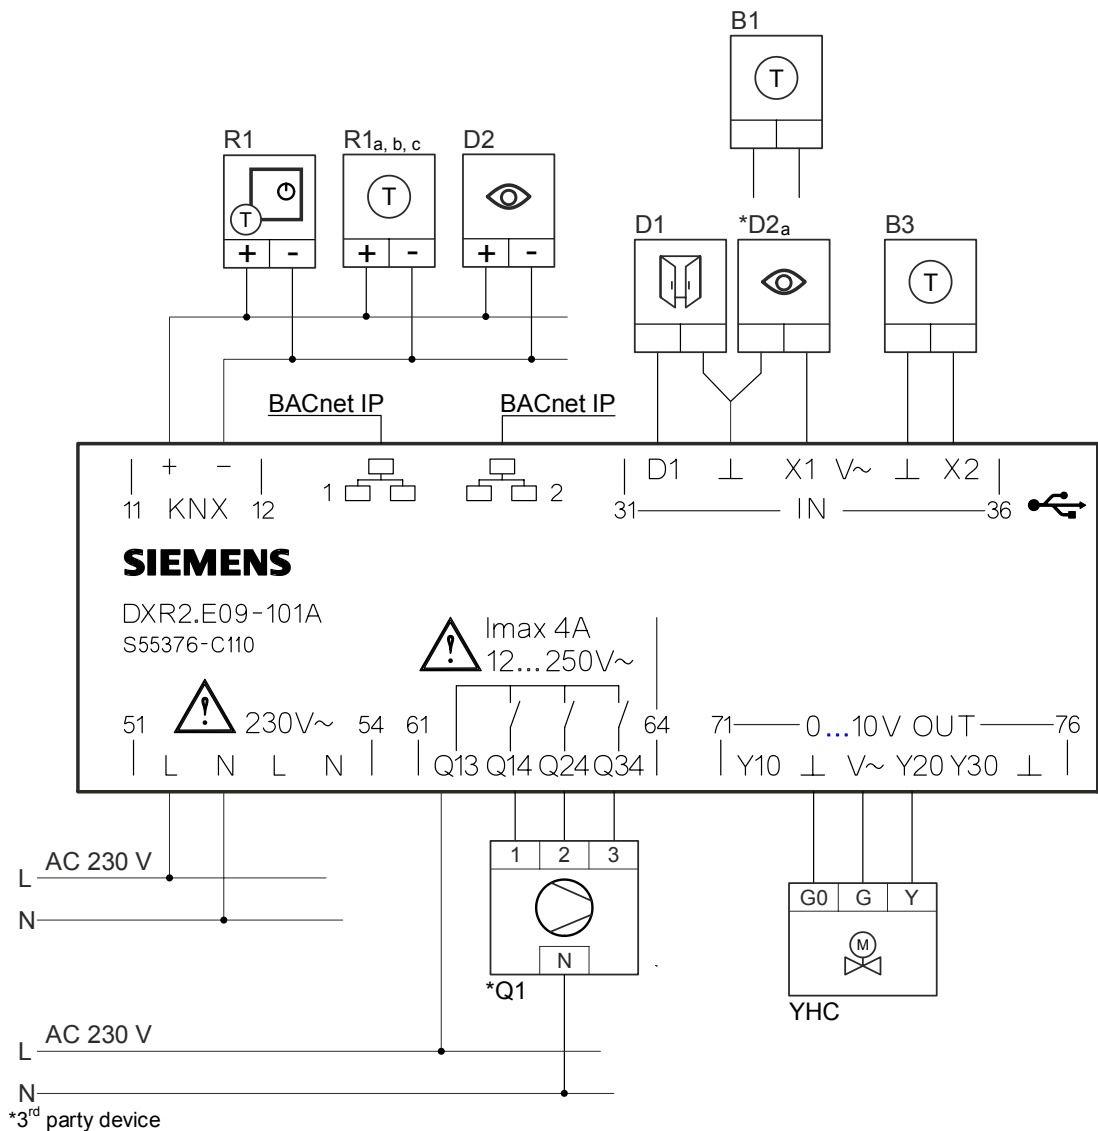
B1

T

R1 $R1_{a, b, c}$ D2

T

T

+ -

+ -

+ -

D1 $*D2_a$ B3

T

BACnet IP BACnet IP

+ − 
11 KNX 12

1 2

D1 ⊥ X1 V~ ⊥ X2
31 IN 36

SIEMENS

DXR2.E09-101A
S55376-C110

Imax 4A
12...250V~

51 230V~ 54 61 64 71 0...10V OUT 76
L N L N Q13 Q14 Q24 Q34 Y10 ⊥ V~ Y20 Y30 ⊥

L AC 230 V
N

1 2 3

N

*Q1

G0 G Y

M

YHC

L AC 230 V
N
$*3^{rd}$ party device